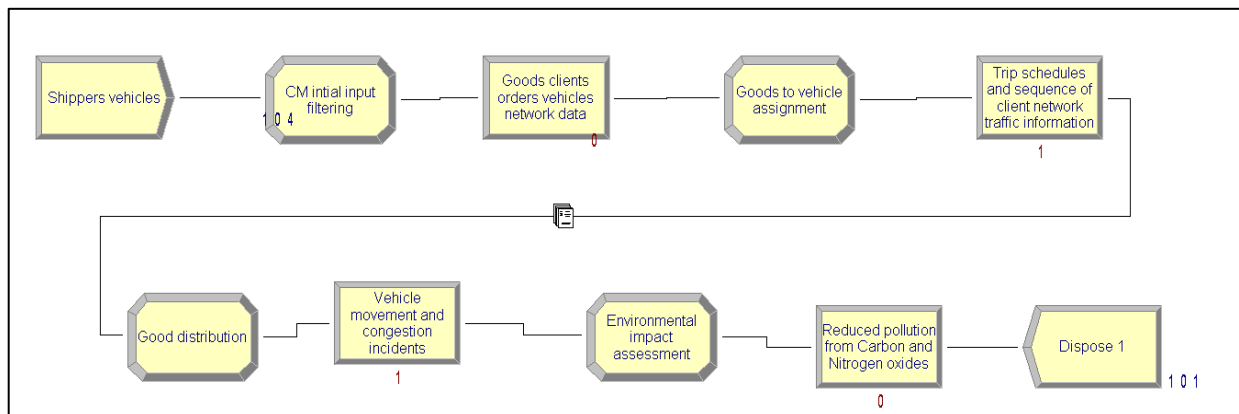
Shippers vehicles

CM intial input filtering
1 0 4

Goods clients orders vehicles network data
0

Goods to vehicle assignment

Trip schedules and sequence of client network traffic information
1

Good distribution

Vehicle movement and congestion incidents
1

Environmental impact assessment

Reduced pollution from Carbon and Nitrogen oxides
0

Dispose 1
1 0 1